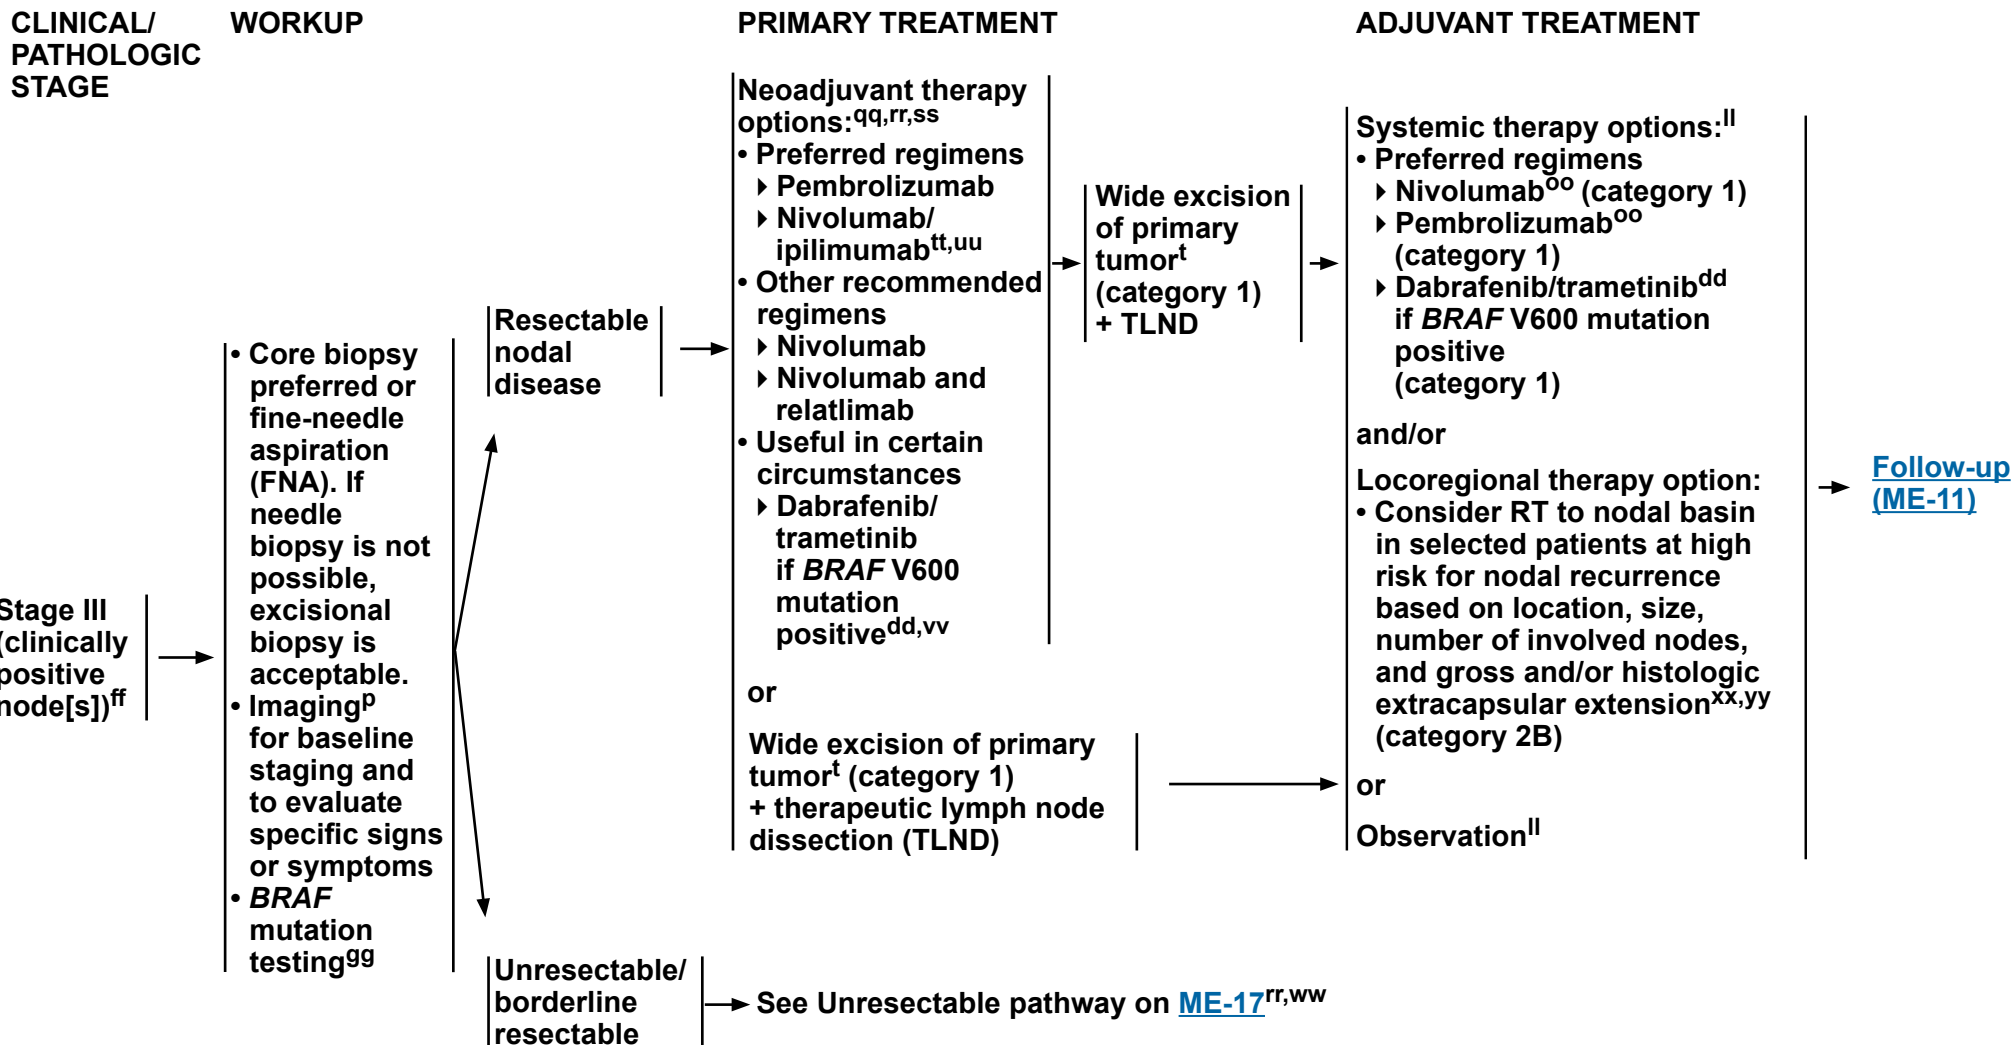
CLINICAL/ PATHOLOGIC STAGE

WORKUP

PRIMARY TREATMENT

ADJUVANT TREATMENT

Stage III (clinically positive node[s])$^{ff}$

• Core biopsy preferred or fine-needle aspiration (FNA). If needle biopsy is not possible, excisional biopsy is acceptable.
• Imaging$^{p}$ for baseline staging and to evaluate specific signs or symptoms
• BRAF mutation testing$^{gg}$

Resectable nodal disease

Neoadjuvant therapy options:$^{qq,rr,ss}$
• Preferred regimens
‣ Pembrolizumab
‣ Nivolumab/ ipilimumab$^{tt,uu}$
• Other recommended regimens
‣ Nivolumab
‣ Nivolumab and relatlimab
• Useful in certain circumstances
‣ Dabrafenib/ trametinib if BRAF V600 mutation positive$^{dd,vv}$

Wide excision of primary tumor$^{t}$ (category 1) + TLND

or

Wide excision of primary tumor$^{t}$ (category 1) + therapeutic lymph node dissection (TLND)

Systemic therapy options:$^{ll}$
• Preferred regimens
‣ Nivolumab$^{oo}$ (category 1)
‣ Pembrolizumab$^{oo}$ (category 1)
‣ Dabrafenib/trametinib$^{dd}$ if BRAF V600 mutation positive (category 1)

and/or

Locoregional therapy option:
• Consider RT to nodal basin in selected patients at high risk for nodal recurrence based on location, size, number of involved nodes, and gross and/or histologic extracapsular extension$^{xx,yy}$ (category 2B)

or

Observation$^{ll}$

Follow-up (ME-11)

Unresectable/ borderline resectable

See Unresectable pathway on ME-17$^{rr,ww}$